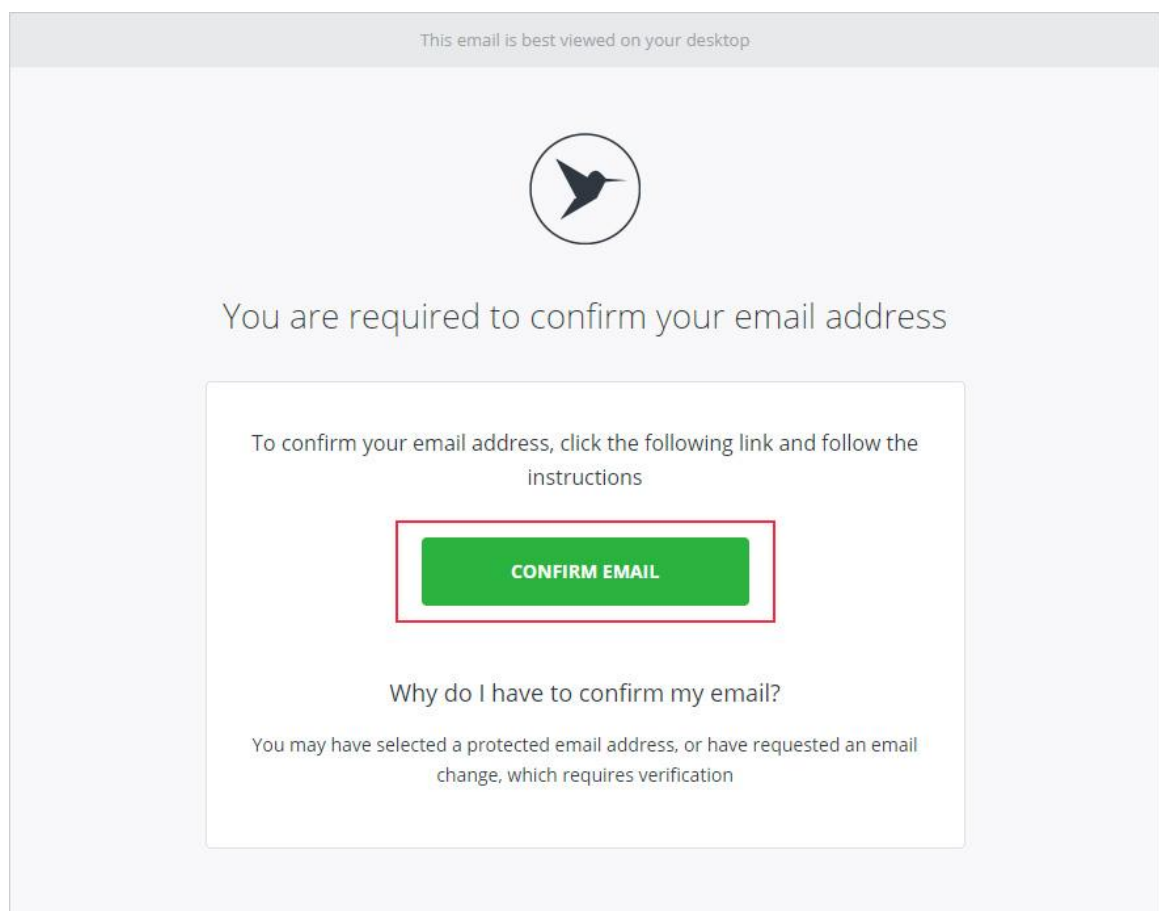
This email is best viewed on your desktop

You are required to confirm your email address

To confirm your email address, click the following link and follow the instructions

CONFIRM EMAIL

Why do I have to confirm my email?

You may have selected a protected email address, or have requested an email change, which requires verification